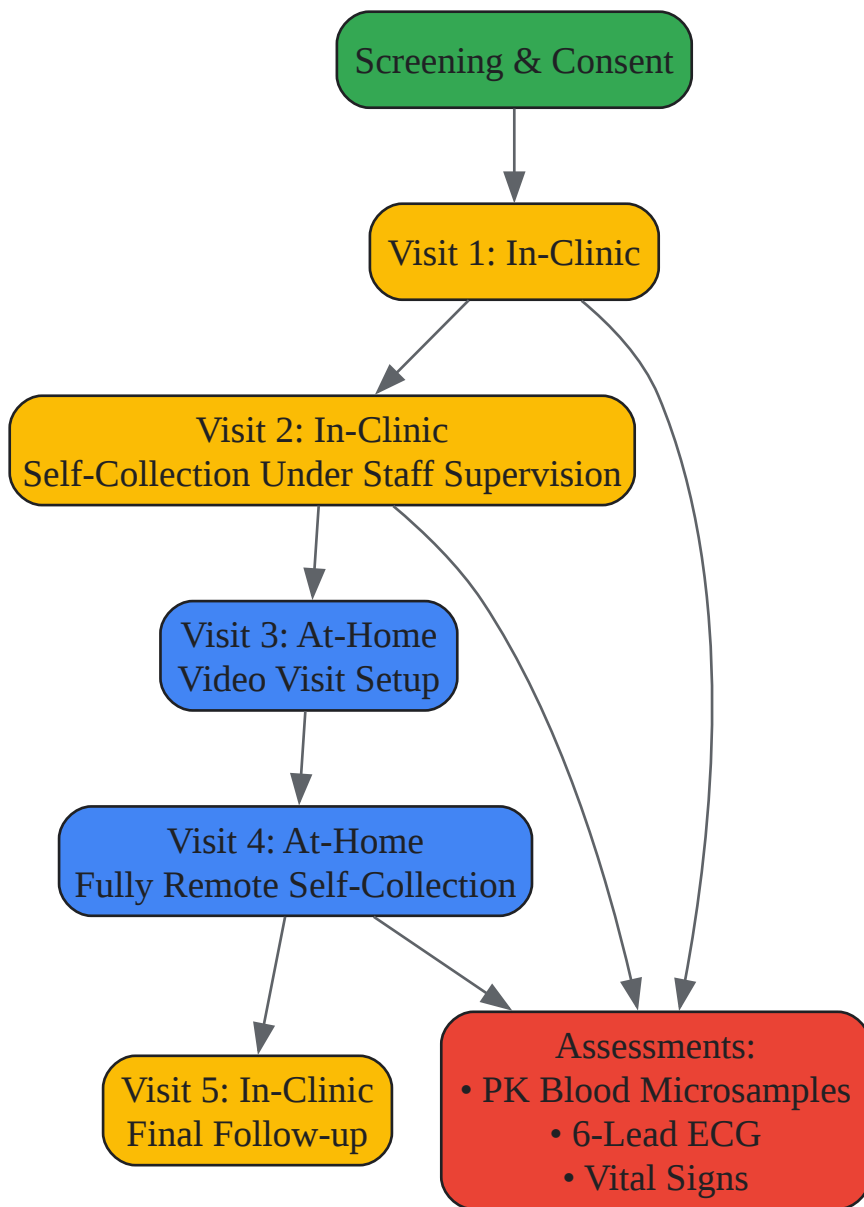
Screening & Consent

Visit 1: In-Clinic

Visit 2: In-Clinic
Self-Collection Under Staff Supervision

Visit 3: At-Home
Video Visit Setup

Visit 4: At-Home
Fully Remote Self-Collection

Visit 5: In-Clinic
Final Follow-up

Assessments:
• PK Blood Microsamples
• 6-Lead ECG
• Vital Signs